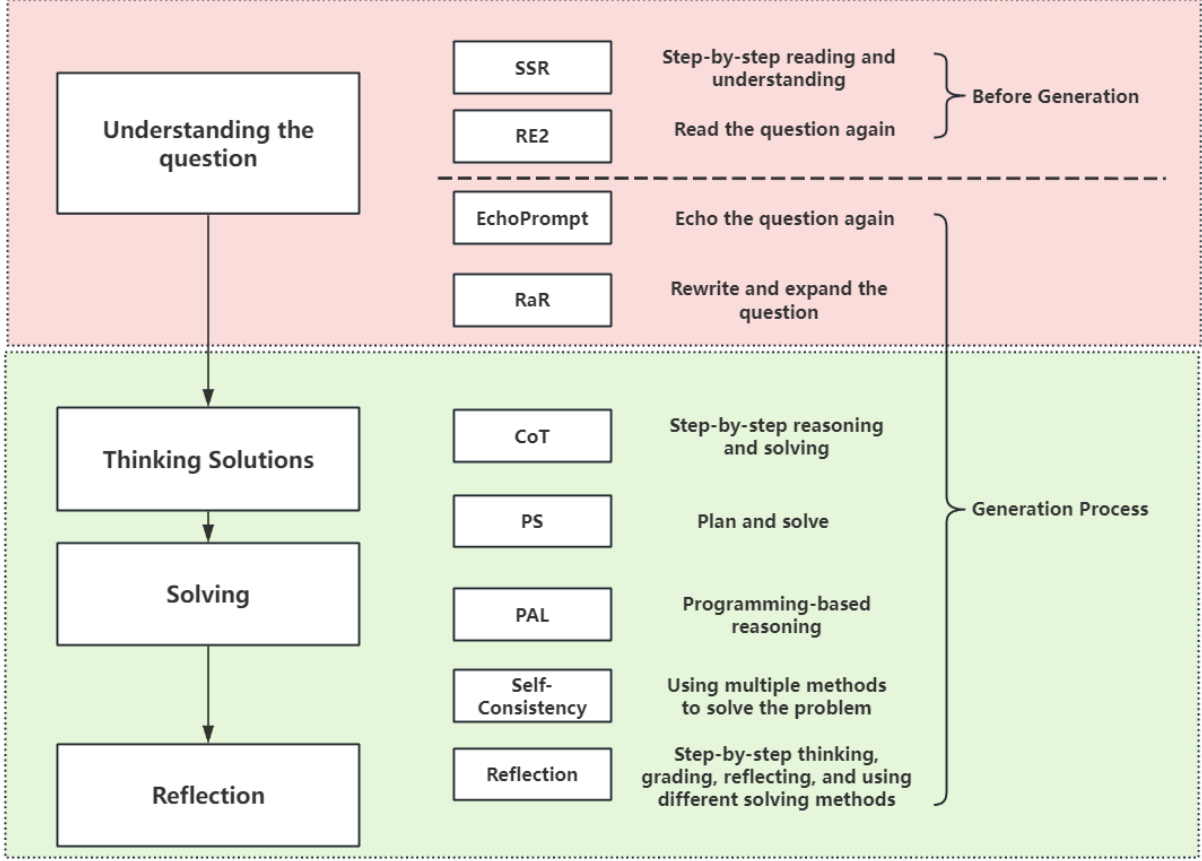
Understanding the question

SSR

Step-by-step reading and understanding

RE2

Read the question again

Before Generation

EchoPrompt

Echo the question again

RaR

Rewrite and expand the question

Thinking Solutions

CoT

Step-by-step reasoning and solving

PS

Plan and solve

Generation Process

Solving

PAL

Programming-based reasoning

Self-Consistency

Using multiple methods to solve the problem

Reflection

Reflection

Step-by-step thinking, grading, reflecting, and using different solving methods